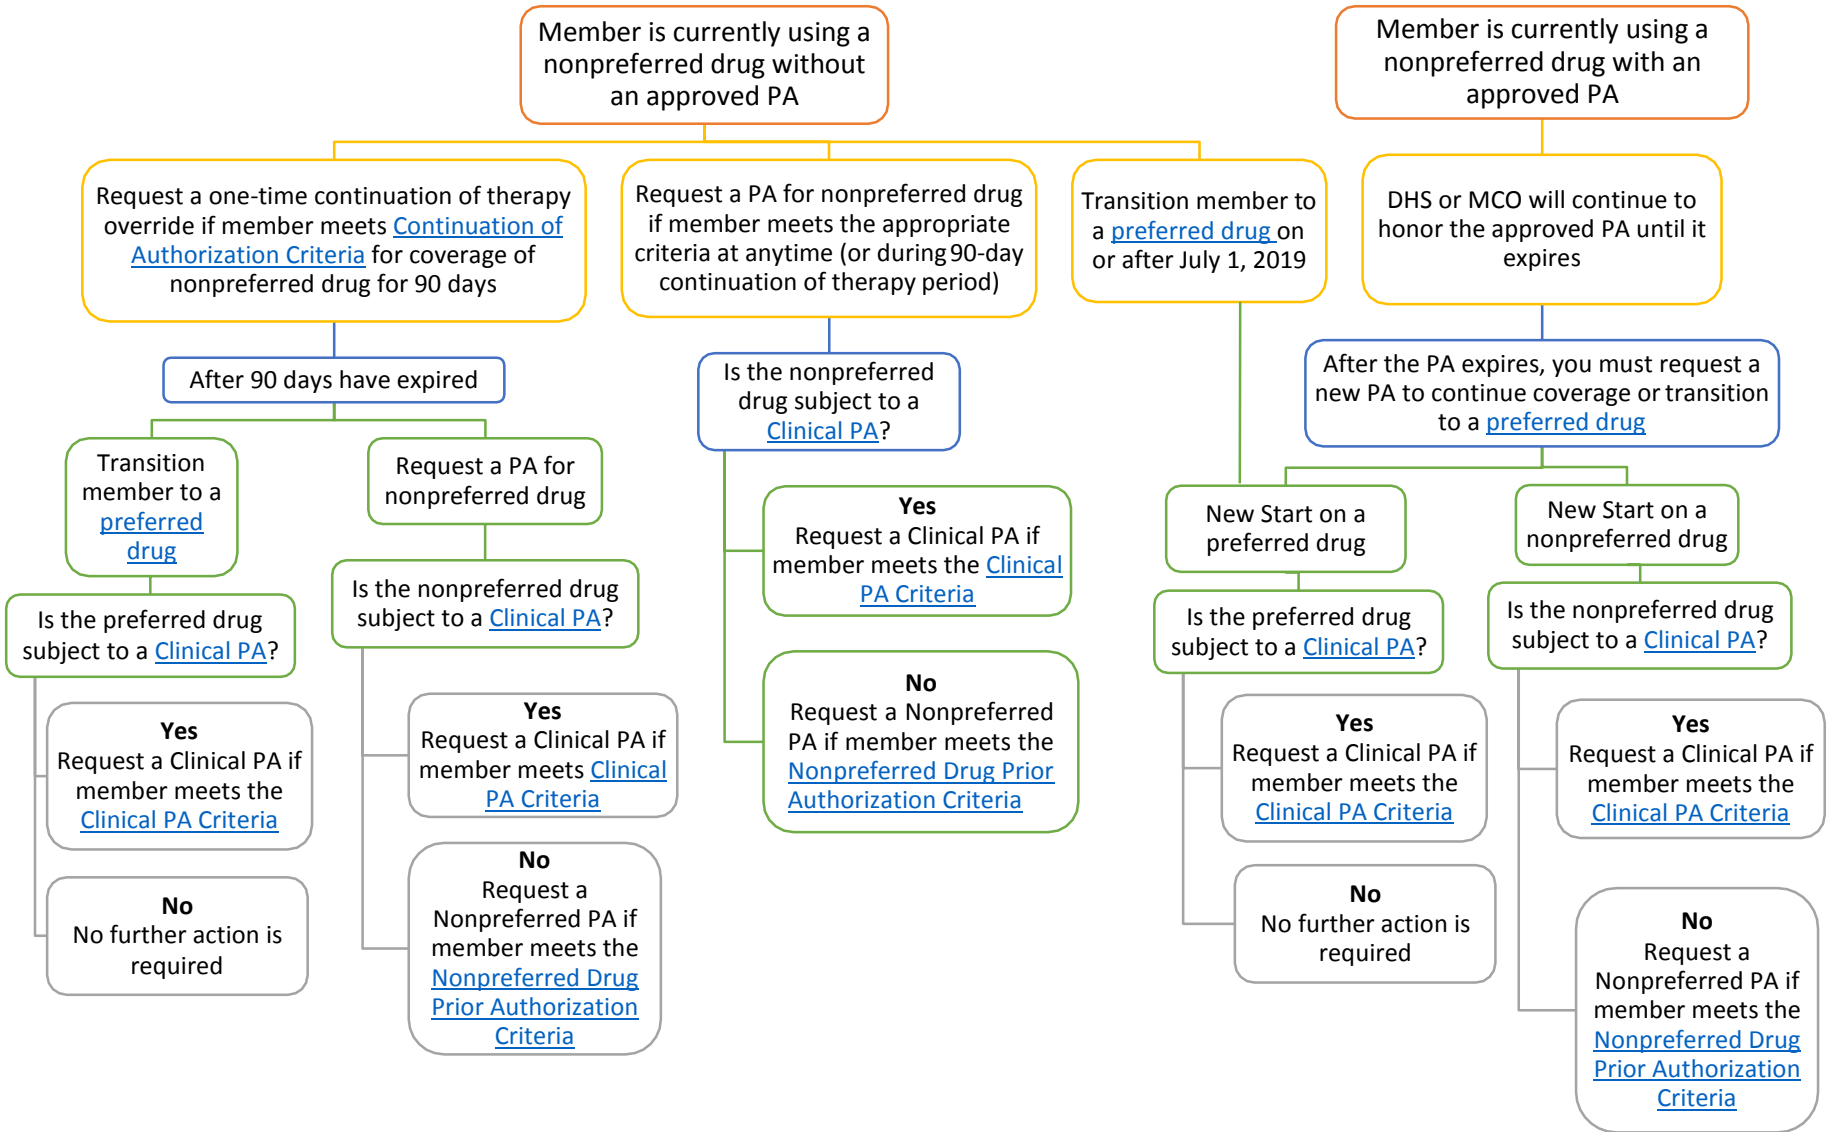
Member is currently using a nonpreferred drug without an approved PA

Request a one-time continuation of therapy override if member meets Continuation of Authorization Criteria for coverage of nonpreferred drug for 90 days

After 90 days have expired

Transition member to a preferred drug

Is the preferred drug subject to a Clinical PA?

Yes
Request a Clinical PA if member meets the Clinical PA Criteria

No
No further action is required

Request a PA for nonpreferred drug

Is the nonpreferred drug subject to a Clinical PA?

Yes
Request a Clinical PA if member meets Clinical PA Criteria

No
Request a Nonpreferred PA if member meets the Nonpreferred Drug Prior Authorization Criteria

Request a PA for nonpreferred drug if member meets the appropriate criteria at anytime (or during 90-day continuation of therapy period)

Is the nonpreferred drug subject to a Clinical PA?

Yes
Request a Clinical PA if member meets the Clinical PA Criteria

No
Request a Nonpreferred PA if member meets the Nonpreferred Drug Prior Authorization Criteria

Transition member to a preferred drug on or after July 1, 2019

Member is currently using a nonpreferred drug with an approved PA

DHS or MCO will continue to honor the approved PA until it expires

After the PA expires, you must request a new PA to continue coverage or transition to a preferred drug

New Start on a preferred drug

Is the preferred drug subject to a Clinical PA?

Yes
Request a Clinical PA if member meets the Clinical PA Criteria

No
No further action is required

New Start on a nonpreferred drug

Is the nonpreferred drug subject to a Clinical PA?

Yes
Request a Clinical PA if member meets the Clinical PA Criteria

No
Request a Nonpreferred PA if member meets the Nonpreferred Drug Prior Authorization Criteria